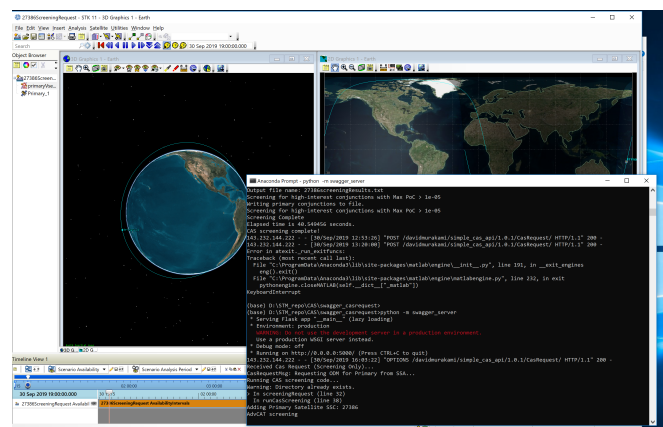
27386ScreeningRequest - STK 11 - 3D Graphics 1 - Earth

File Edit View Insert Analysis Satellite Utilities Window Help

30 Sep 2019 19:00:00.000

Search

Object Browser

27386Screen...
primaryVie...
Primary_1

3D Graphics 1 - Earth

2D Graphics 1

Anaconda Prompt - python -m swagger_server

Output file name: 27386ScreeningResults.txt
Screening for high-interest conjunctions with Max PoC > 1e-05
Writing primary conjunctions to file.
Screening for high-interest conjunctions with Max PoC > 1e-05
Screening Complete
Elapsed time is 40.549456 seconds.
CAS screening complete!
143.232.144.222 - - [30/Sep/2019 12:53:26] "POST /davidmurakami/simple_cas_api/1.0.1/CasRequest/ HTTP/1.1" 200 -
143.232.144.222 - - [30/Sep/2019 13:20:00] "POST /davidmurakami/simple_cas_api/1.0.1/CasRequest/ HTTP/1.1" 200 -
Error in atexit._run_exitfuncs:
Traceback (most recent call last):
  File "C:\ProgramData\Anaconda3\lib\site-packages\matlab\engine\__init__.py", line 191, in __exit_engines
    eng().exit()
  File "C:\ProgramData\Anaconda3\lib\site-packages\matlab\engine\matlabengine.py", line 232, in exit
    pythonengine.closeMATLAB(self.__dict__["_matlab"])
KeyboardInterrupt

(base) D:\STM_repo\CAS\swagger_casrequest>
(base) D:\STM_repo\CAS\swagger_casrequest>python -m swagger_server
 * Serving Flask app "__main__" (lazy loading)
 * Environment: production
   WARNING: Do not use the development server in a production environment.
   Use a production WSGI server instead.
 * Debug mode: off
 * Running on http://0.0.0.0:5000/ (Press CTRL+C to quit)
143.232.144.222 - - [30/Sep/2019 16:03:22] "OPTIONS /davidmurakami/simple_cas_api/1.0.1/CasRequest/ HTTP/1.1" 200 -
Received Cas Request (Screening Only)...
CasRequestMsg: Requesting ODM for Primary from SSA...
Running CAS screening code...
Warning: Directory already exists.
> In screeningRequest (line 32)
  In runCasScreening (line 38)
Adding Primary Satellite SSC: 27386
AdvCAT screening

Timeline View 1

Scenario Availability

Scenario Analysis Period

30 Sep 2019 19:00:00.000

02:00:00

27386ScreeningRequest Availabl

27386ScreeningRequest AvailabilityIntervals

3D G... 2D G...